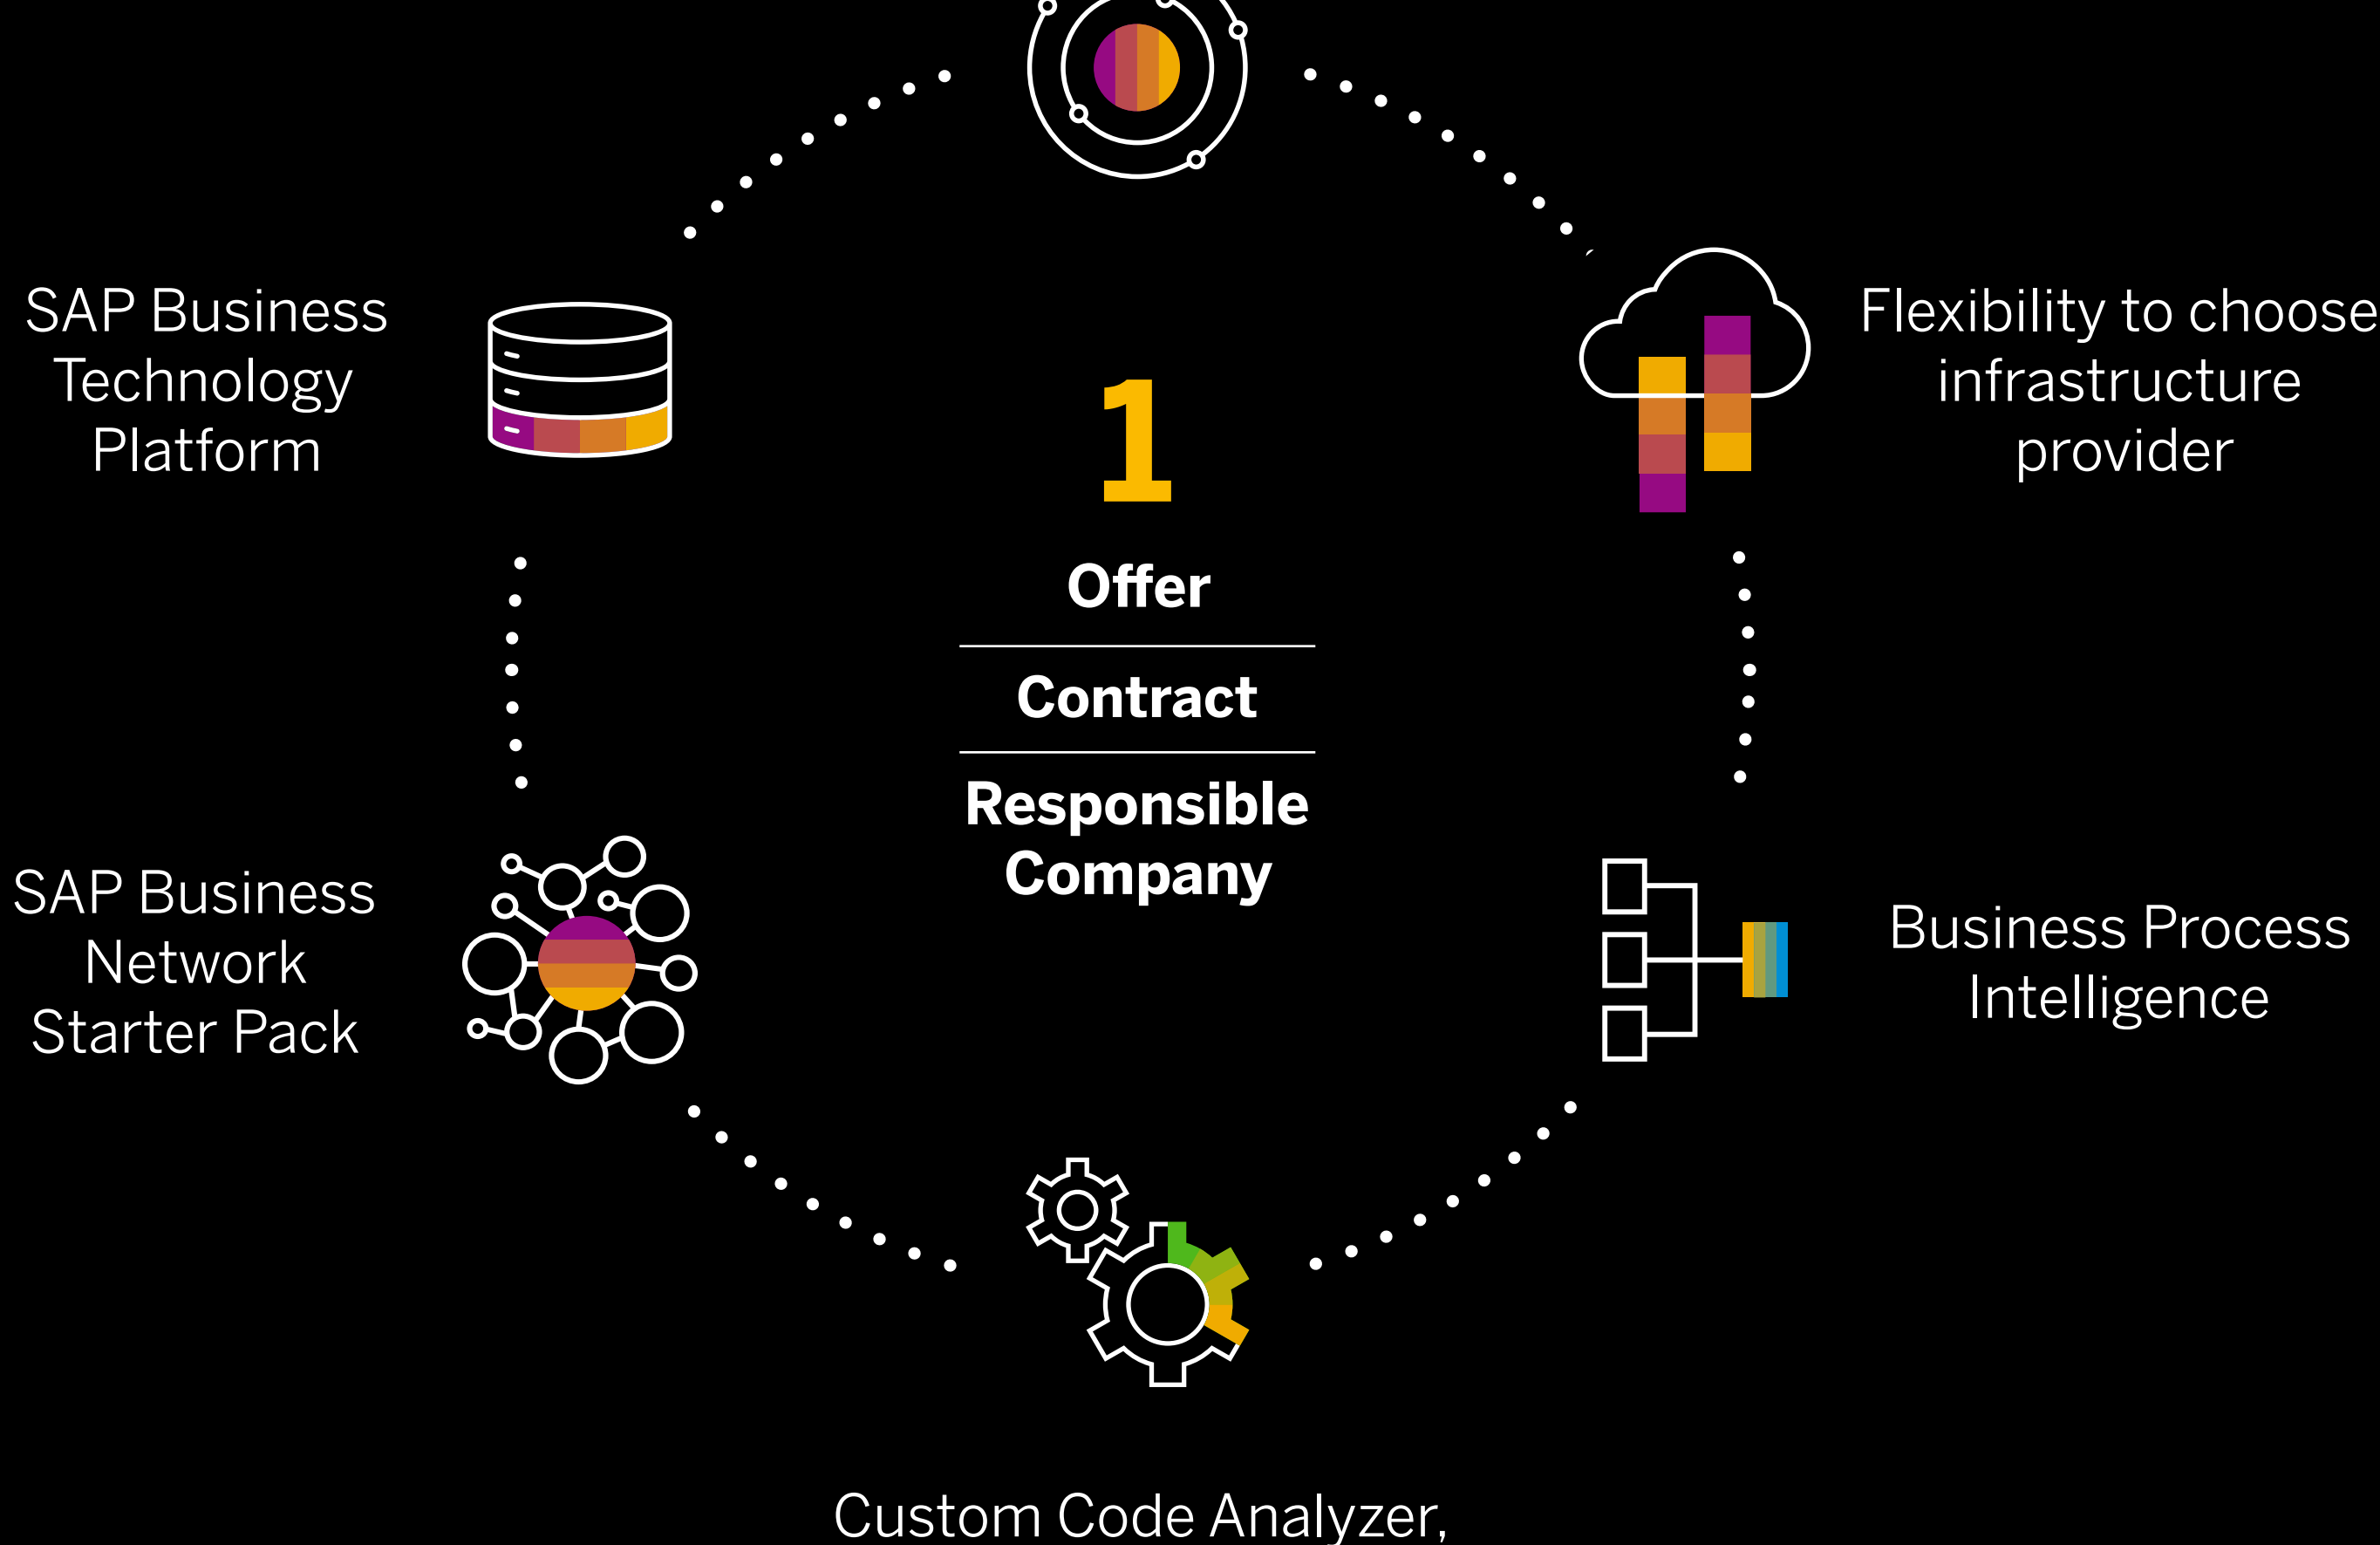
SAP Business Technology Platform

Flexibility to choose infrastructure provider

1

Offer

Contract

Responsible Company

SAP Business Network Starter Pack

Business Process Intelligence

Custom Code Analyzer,